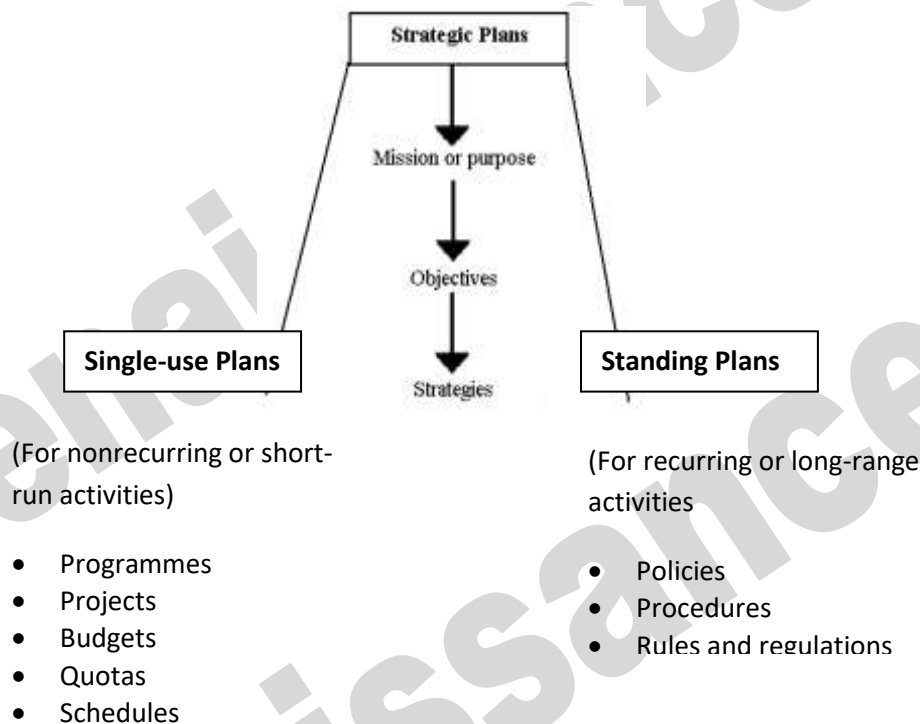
Strategic Plans

Mission or purpose

Objectives

Strategies

Single-use Plans

Standing Plans

(For nonrecurring or short-run activities)

- Programmes
- Projects
- Budgets
- Quotas
- Schedules

(For recurring or long-range activities

- Policies
- Procedures
- Rules and regulations